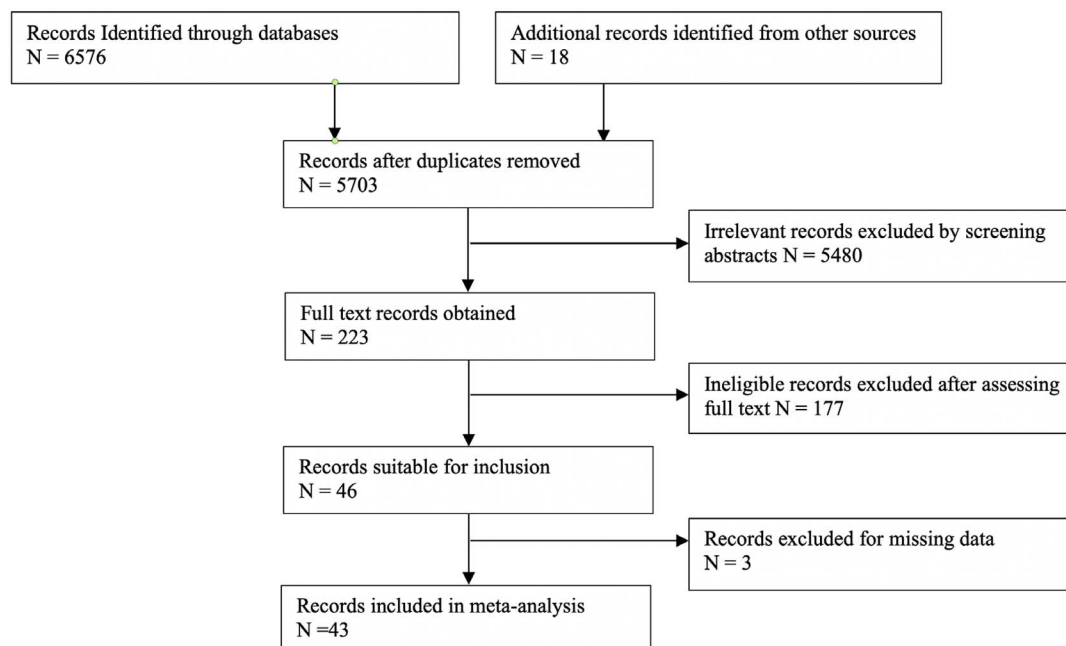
Records Identified through databases
N = 6576

Additional records identified from other sources
N = 18

Records after duplicates removed
N = 5703

Irrelevant records excluded by screening abstracts N = 5480

Full text records obtained
N = 223

Ineligible records excluded after assessing full text N = 177

Records suitable for inclusion
N = 46

Records excluded for missing data
N = 3

Records included in meta-analysis
N =43